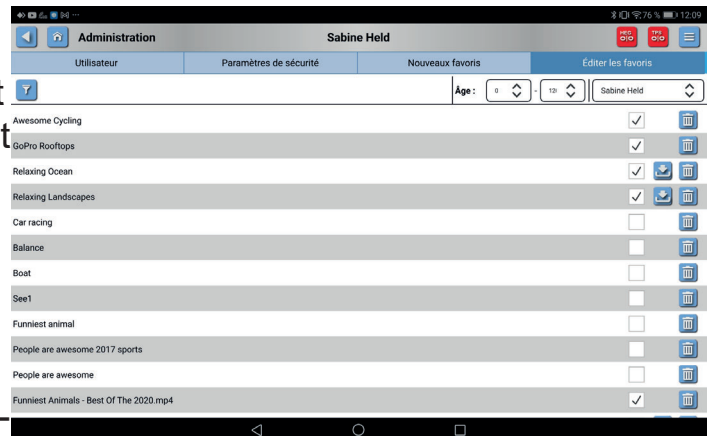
76 % 12:09

Administration

Sabine Held

MED
TPS

Utilisateur | Paramètres de sécurité | Nouveaux favoris | Éditer les favoris

Âge : 0 - 12 Sabine Held

Awesome Cycling
GoPro Rooftops
Relaxing Ocean
Relaxing Landscapes
Car racing
Balance
Boat
See1
Funniest animal
People are awesome 2017 sports
People are awesome
Funniest Animals - Best Of The 2020.mp4